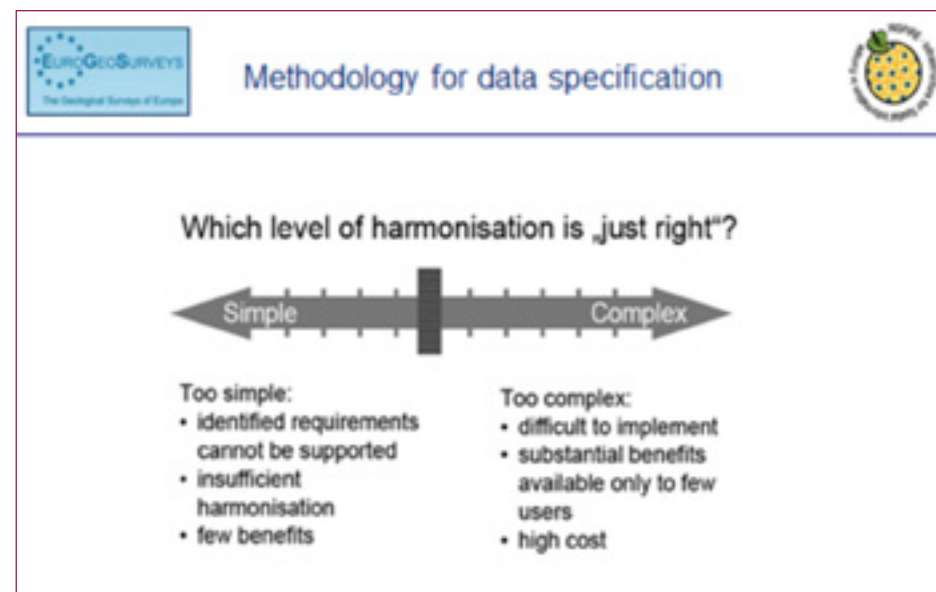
EUROGEOSURVEYS
The Geological Surveys of Europe

Methodology for data specification

Which level of harmonisation is „just right"?

Simple

Complex

Too simple:
• identified requirements cannot be supported
• insufficient harmonisation
• few benefits

Too complex:
• difficult to implement
• substantial benefits available only to few users
• high cost